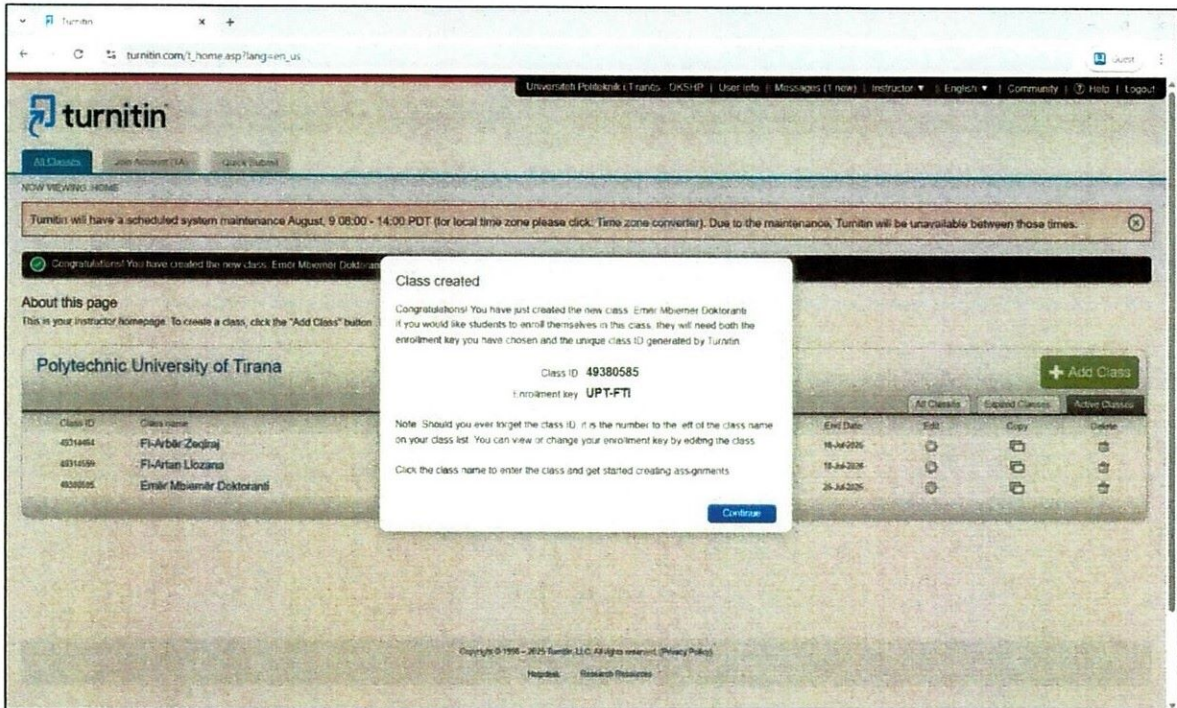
Turnitin

turnitin.com/t_home.asp?lang=en_us

Guest

Universiteti Politeknik i Tiranës DKSHP | User Info | Messages (1 new) | Instructor ▾ | English ▾ | Community | Help | Logout

turnitin

All Classes | Join Account (TA) | Quick Submit

NOW VIEWING: HOME

Turnitin will have a scheduled system maintenance August, 9 08:00 - 14:00 PDT (for local time zone please click: Time zone converter). Due to the maintenance, Turnitin will be unavailable between those times.

Congratulations! You have created the new class: Emër Mbiemër Doktoranti

About this page

This is your instructor homepage. To create a class, click the "Add Class" button.

Polytechnic University of Tirana

Add Class

All Classes | Expired Classes | Active Classes

| Class ID | Class name | End Date | Edit | Copy | Delete |
|---|---|---|---|---|---|
| 49314464 | FI-Arbër Zeqiraj | 18-Jul-2026 | | | |
| 49314559 | FI-Artan Llozana | 18-Jul-2026 | | | |
| 49380585 | Emër Mbiemër Doktoranti | 25-Jul-2026 | | | |

Class created

Congratulations! You have just created the new class: Emër Mbiemër Doktoranti
If you would like students to enroll themselves in this class, they will need both the enrollment key you have chosen and the unique class ID generated by Turnitin:

Class ID 49380585
Enrollment key UPT-FTI

Note: Should you ever forget the class ID, it is the number to the left of the class name on your class list. You can view or change your enrollment key by editing the class.

Click the class name to enter the class and get started creating assignments.

Continue

Copyright © 1998 – 2025 Turnitin, LLC. All rights reserved. Privacy Policy

Helpdesk Research Resources